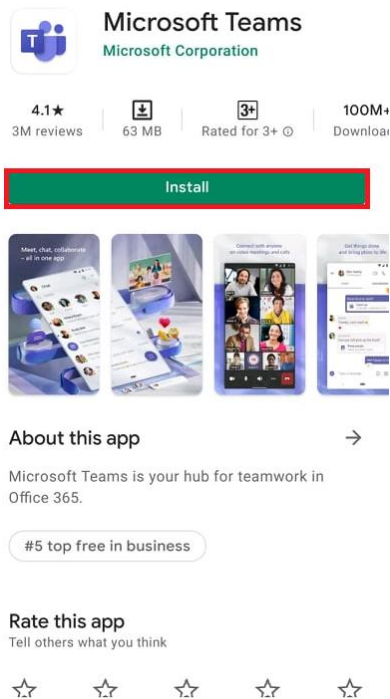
Microsoft Teams
Microsoft Corporation

4.1★
3M reviews

63 MB

3+
Rated for 3+ ⓘ

100M+
Downloa

Install

Meet, chat, collaborate – all in one app

Connect with anyone on video meetings and calls

Get things done and bring plans to life

About this app

→

Microsoft Teams is your hub for teamwork in Office 365.

#5 top free in business

Rate this app
Tell others what you think

☆ ☆ ☆ ☆ ☆